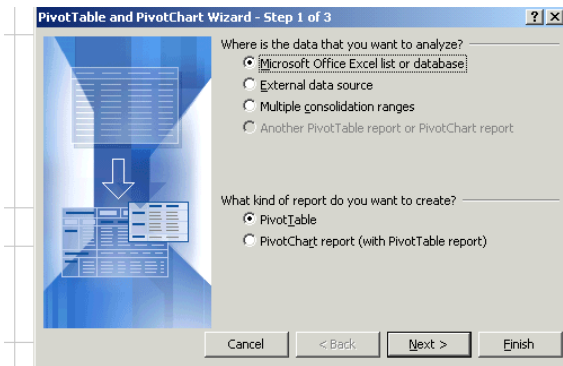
PivotTable and PivotChart Wizard - Step 1 of 3

?
X

Where is the data that you want to analyze?

Microsoft Office Excel list or database
External data source
Multiple consolidation ranges
Another PivotTable report or PivotChart report

What kind of report do you want to create?

PivotTable
PivotChart report (with PivotTable report)

Cancel
< Back
Next >
Finish